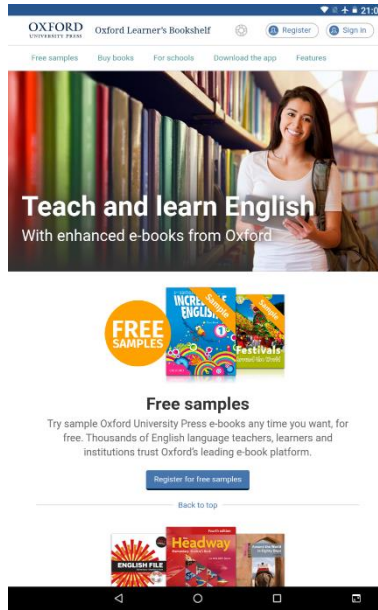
21:0

OXFORD UNIVERSITY PRESS

Oxford Learner's Bookshelf

Register

Sign in

Free samples

Buy books

For schools

Download the app

Features

Teach and learn English

With enhanced e-books from Oxford

FREE SAMPLES

INCREDIBLE ENGLISH

Sample

Festivals

Sample

Free samples

Try sample Oxford University Press e-books any time you want, for free. Thousands of English language teachers, learners and institutions trust Oxford's leading e-book platform.

Register for free samples

Back to top

ENGLISH FILE

Headway